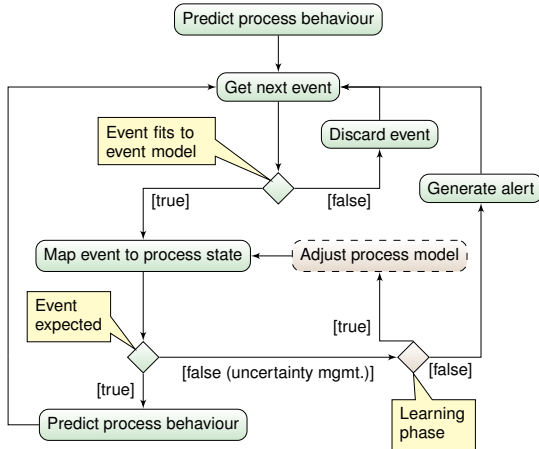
Predict process behaviour

Get next event

Event fits to event model

Discard event

Generate alert

[true]

[false]

Map event to process state

Adjust process model

Event expected

[true]

[false (uncertainty mgmt.)]

[false]

[true]

Predict process behaviour

Learning phase